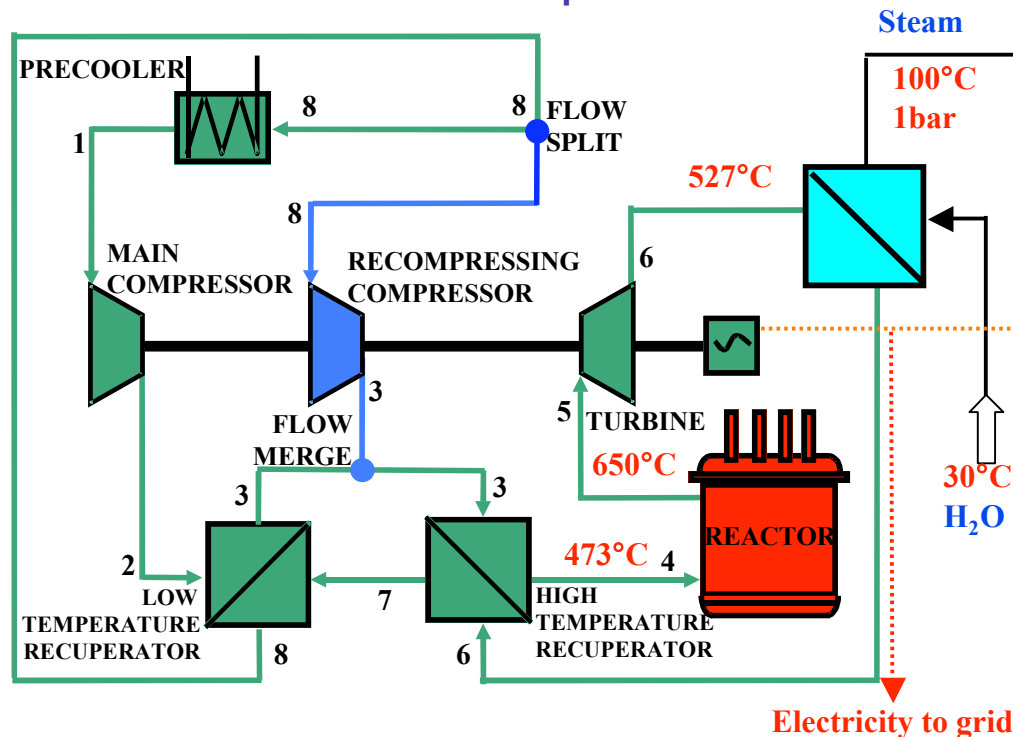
Steam

PRECOOLER

100°C
1bar

8

8 FLOW SPLIT

1

527°C

8

MAIN COMPRESSOR

RECOMPRESSING COMPRESSOR

6

3

FLOW MERGE

5 TURBINE

650°C

30°C
$H_2O$

3

3

REACTOR

2

473°C 4

LOW TEMPERATURE RECUPERATOR

7

HIGH TEMPERATURE RECUPERATOR

8

6

Electricity to grid